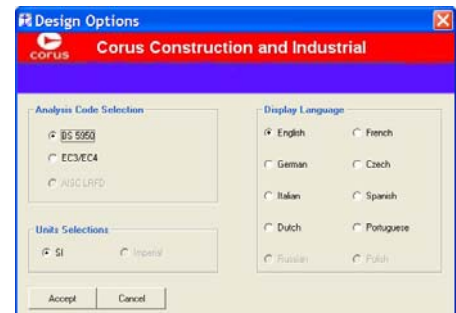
Design Options

corus

Corus Construction and Industrial

Analysis Code Selection

BS 5950

EC3/EC4

AISC LRFD

Units Selections

SI

Imperial

Display Language

English

French

German

Czech

Italian

Spanish

Dutch

Portuguese

Russian

Polish

Accept

Cancel